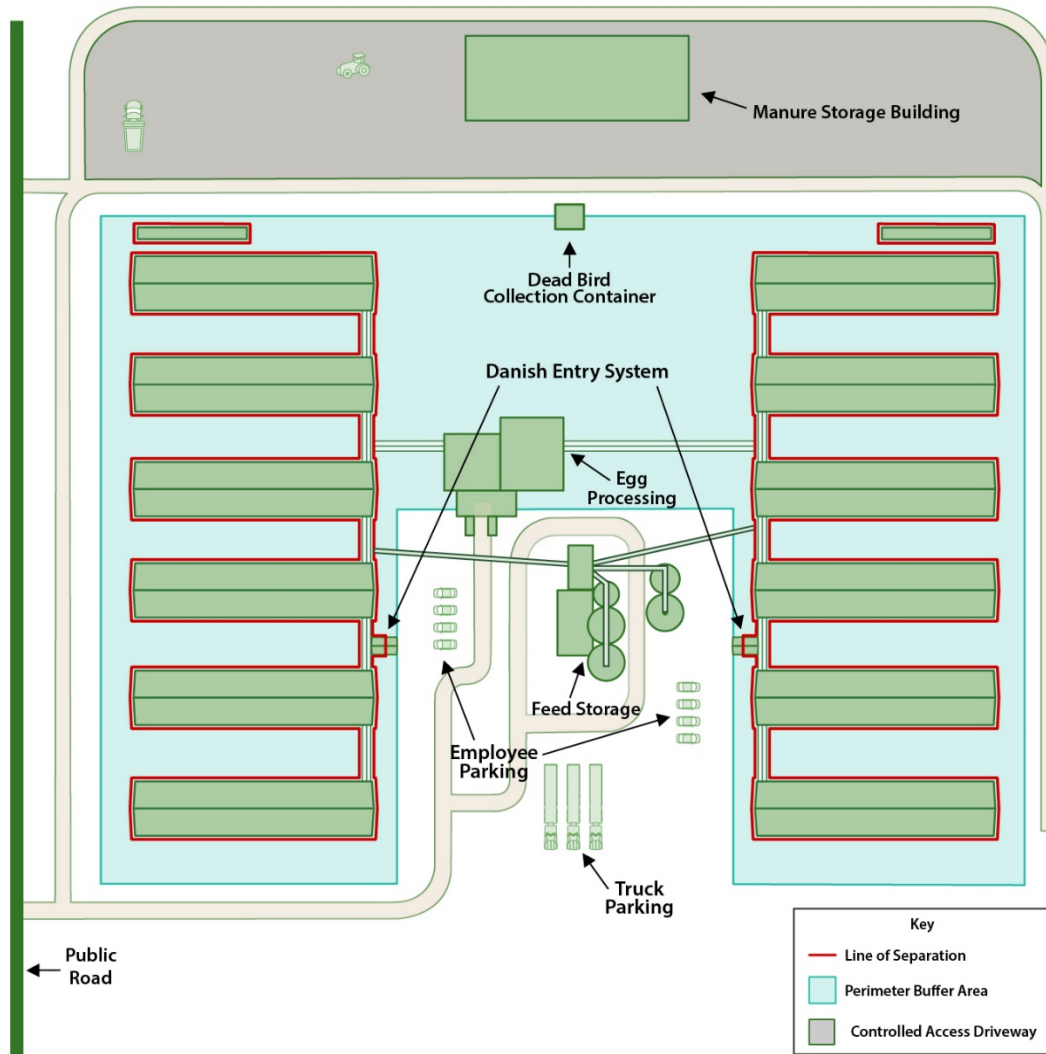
Manure Storage Building

Dead Bird Collection Container

Danish Entry System

Egg Processing

Feed Storage

Employee Parking

Truck Parking

Public Road

Key

Line of Separation

Perimeter Buffer Area

Controlled Access Driveway